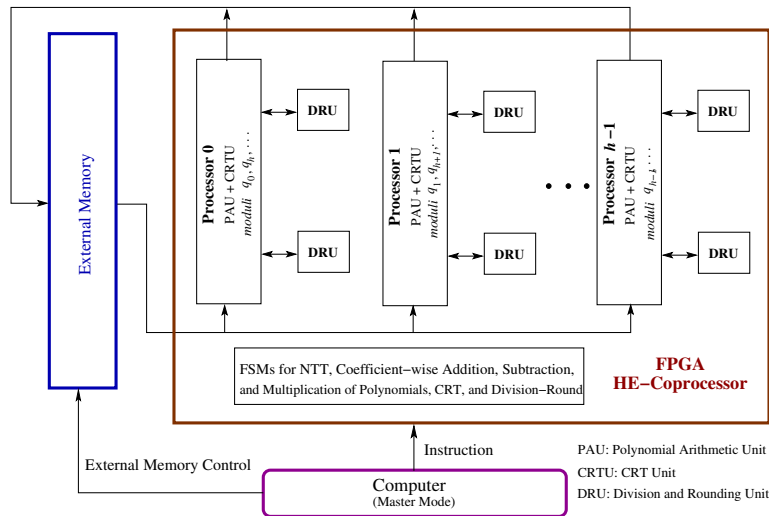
External Memory

Processor 0
PAU + CRTU
moduli $q_0, q_h, \cdots$

DRU

DRU

Processor 1
PAU + CRTU
moduli $q_1, q_{h+1}, \cdots$

DRU

DRU

Processor $h-1$
PAU + CRTU
moduli $q_{h-1}, \cdots$

DRU

DRU

FSMs for NTT, Coefficient−wise Addition, Subtraction, and Multiplication of Polynomials, CRT, and Division−Round

FPGA
HE−Coprocessor

Instruction

External Memory Control

Computer
(Master Mode)

PAU: Polynomial Arithmetic Unit
CRTU: CRT Unit
DRU: Division and Rounding Unit